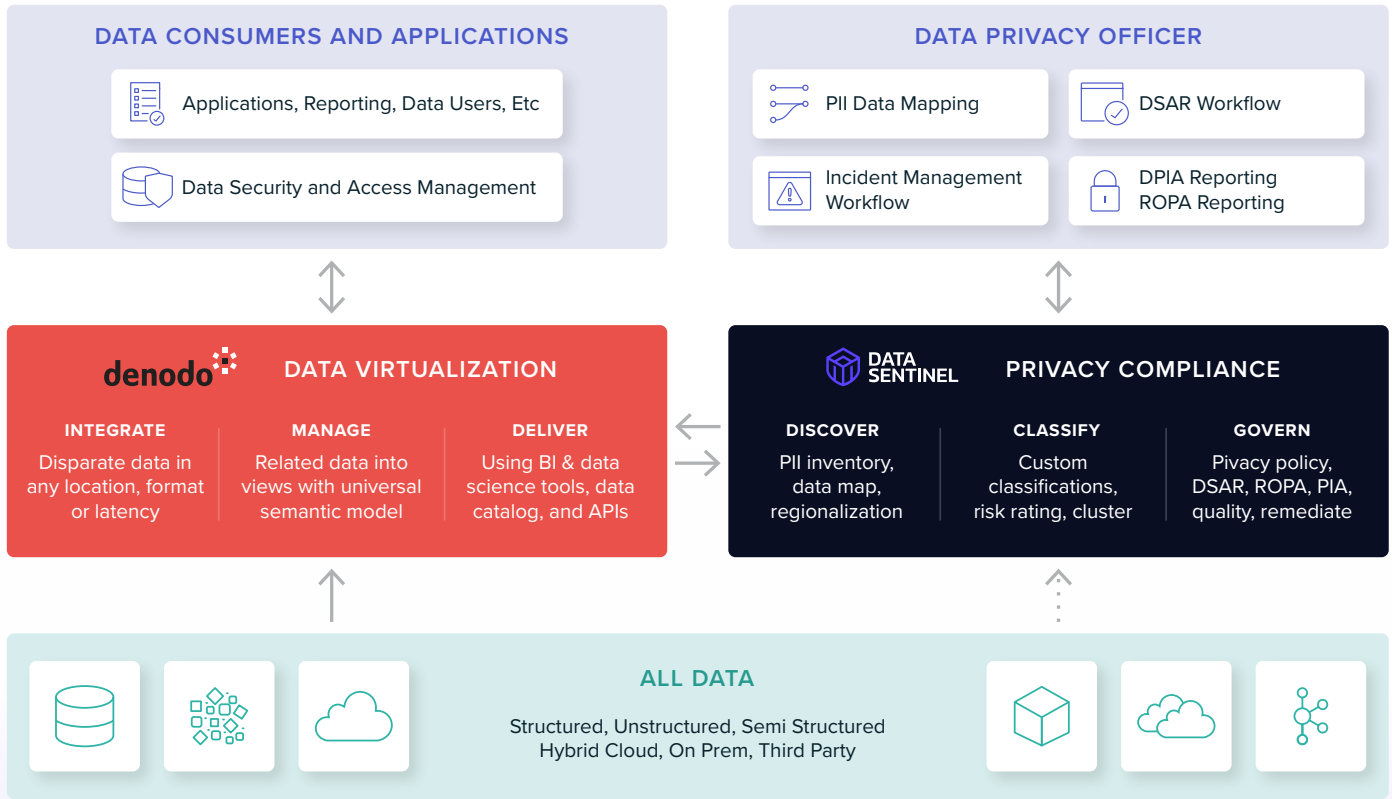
DATA CONSUMERS AND APPLICATIONS

Applications, Reporting, Data Users, Etc

Data Security and Access Management

DATA PRIVACY OFFICER

PII Data Mapping

DSAR Workflow

Incident Management Workflow

DPIA Reporting
ROPA Reporting

denodo

DATA VIRTUALIZATION

INTEGRATE
Disparate data in any location, format or latency

MANAGE
Related data into views with universal semantic model

DELIVER
Using BI & data science tools, data catalog, and APIs

DATA SENTINEL

PRIVACY COMPLIANCE

DISCOVER
PII inventory, data map, regionalization

CLASSIFY
Custom classifications, risk rating, cluster

GOVERN
Pivacy policy, DSAR, ROPA, PIA, quality, remediate

ALL DATA

Structured, Unstructured, Semi Structured
Hybrid Cloud, On Prem, Third Party